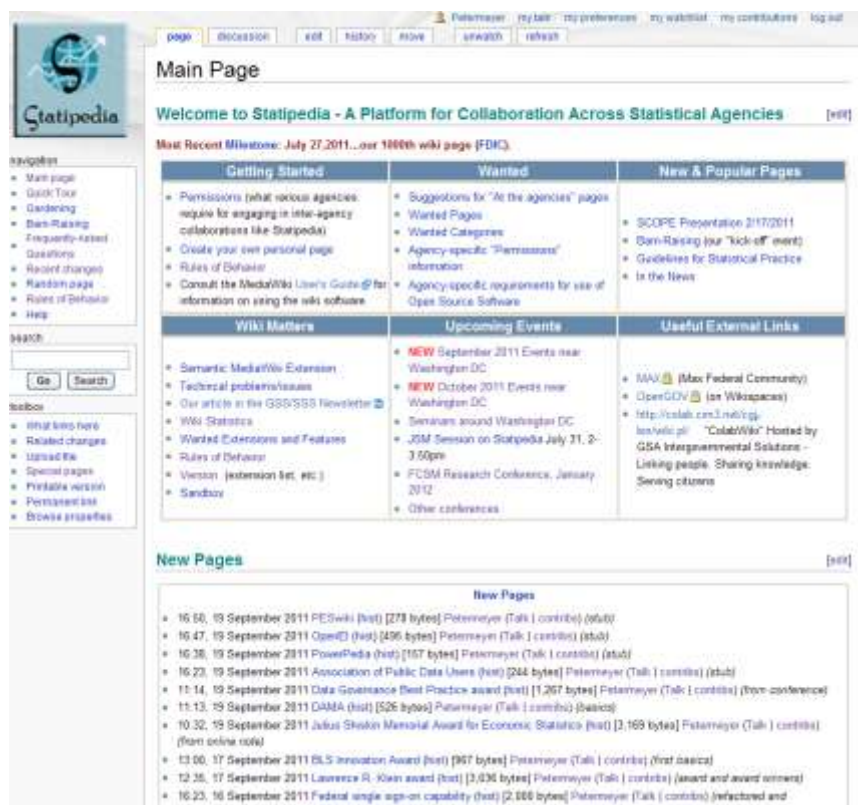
Petermeyer my talk my preferences my watchlist my contributions log out

page discussion edit history move unwatch refresh

Statipedia

navigation
- Main page
- Quick Tour
- Gardening
- Barn-Raising
- Frequently-Asked Questions
- Recent changes
- Random page
- Rules of Behavior
- Help

search

Go Search

toolbox
- What links here
- Related changes
- Upload file
- Special pages
- Printable version
- Permanent link
- Browse properties

Main Page

Welcome to Statipedia - A Platform for Collaboration Across Statistical Agencies [edit]

Most Recent Milestone: July 27,2011...our 1000th wiki page (FDIC).

| Getting Started | Wanted | New & Popular Pages |
|---|---|---|
| • Permissions (what various agencies require for engaging in inter-agency collaborations like Statipedia) • Create your own personal page • Rules of Behavior • Consult the MediaWiki User's Guide for information on using the wiki software | • Suggestions for "At the agencies" pages • Wanted Pages • Wanted Categories • Agency-specific "Permissions" information • Agency-specific requirements for use of Open Source Software | • SCOPE Presentation 2/17/2011 • Barn-Raising (our "kick-off" event) • Guidelines for Statistical Practice • In the News |
| Wiki Matters | Upcoming Events | Useful External Links |
| • Semantic MediaWiki Extension • Technical problems/issues • Our article in the GSS/SSS Newsletter • Wiki Statistics • Wanted Extensions and Features • Rules of Behavior • Version (extension list, etc.) • Sandbox | • NEW September 2011 Events near Washington DC • NEW October 2011 Events near Washington DC • Seminars around Washington DC • JSM Session on Statipedia July 31, 2-3:50pm • FCSM Research Conference, January 2012 • Other conferences | • MAX (Max Federal Community) • OpenGOV (on Wikispaces) • http://colab.cim3.net/cgi-bin/wiki.pl "CollabWiki" Hosted by GSA Intergovernmental Solutions - Linking people. Sharing knowledge. Serving citizens |

New Pages [edit]

New Pages

- 16:50, 19 September 2011 PESwiki (hist) [278 bytes] Petermeyer (Talk | contribs) (stub)
- 16:47, 19 September 2011 OpenEI (hist) [496 bytes] Petermeyer (Talk | contribs) (stub)
- 16:38, 19 September 2011 PowerPedia (hist) [157 bytes] Petermeyer (Talk | contribs) (stub)
- 16:23, 19 September 2011 Association of Public Data Users (hist) [244 bytes] Petermeyer (Talk | contribs) (stub)
- 11:14, 19 September 2011 Data Governance Best Practice award (hist) [1,267 bytes] Petermeyer (Talk | contribs) (from conference)
- 11:13, 19 September 2011 DAMA (hist) [526 bytes] Petermeyer (Talk | contribs) (basics)
- 10:32, 19 September 2011 Julius Shiskin Memorial Award for Economic Statistics (hist) [3,169 bytes] Petermeyer (Talk | contribs) (from online note)
- 13:00, 17 September 2011 BLS Innovation Award (hist) [967 bytes] Petermeyer (Talk | contribs) (first basics)
- 12:35, 17 September 2011 Lawrence R. Klein award (hist) [3,036 bytes] Petermeyer (Talk | contribs) (award and award winners)
- 16:23, 16 September 2011 Federal single sign-on capability (hist) [2,000 bytes] Petermeyer (Talk | contribs) (refactored and